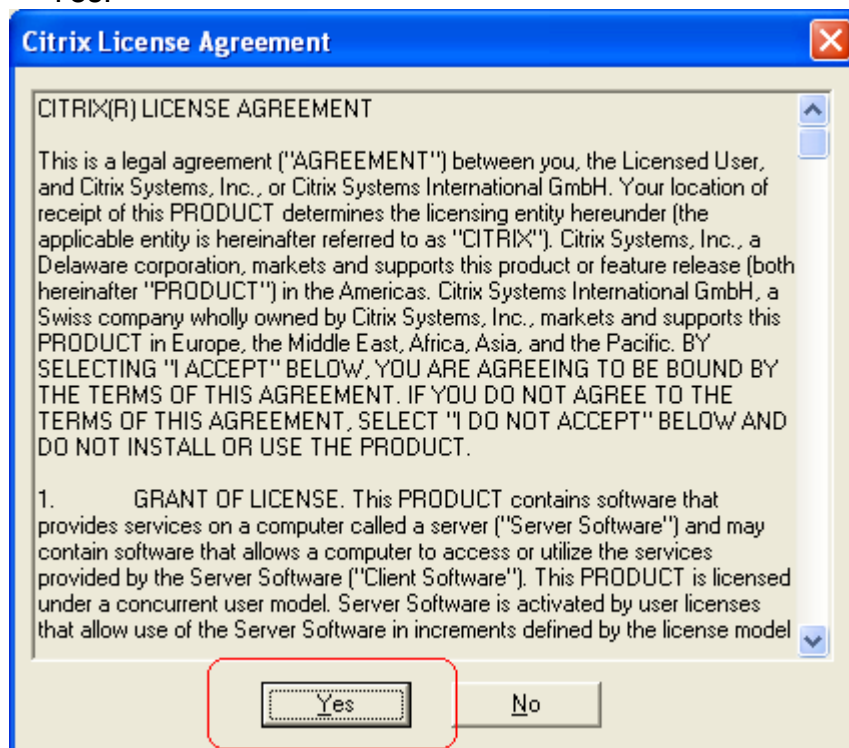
Citrix License Agreement

CITRIX(R) LICENSE AGREEMENT

This is a legal agreement ("AGREEMENT") between you, the Licensed User, and Citrix Systems, Inc., or Citrix Systems International GmbH. Your location of receipt of this PRODUCT determines the licensing entity hereunder (the applicable entity is hereinafter referred to as "CITRIX"). Citrix Systems, Inc., a Delaware corporation, markets and supports this product or feature release (both hereinafter "PRODUCT") in the Americas. Citrix Systems International GmbH, a Swiss company wholly owned by Citrix Systems, Inc., markets and supports this PRODUCT in Europe, the Middle East, Africa, Asia, and the Pacific. BY SELECTING "I ACCEPT" BELOW, YOU ARE AGREEING TO BE BOUND BY THE TERMS OF THIS AGREEMENT. IF YOU DO NOT AGREE TO THE TERMS OF THIS AGREEMENT, SELECT "I DO NOT ACCEPT" BELOW AND DO NOT INSTALL OR USE THE PRODUCT.

1. GRANT OF LICENSE. This PRODUCT contains software that provides services on a computer called a server ("Server Software") and may contain software that allows a computer to access or utilize the services provided by the Server Software ("Client Software"). This PRODUCT is licensed under a concurrent user model. Server Software is activated by user licenses that allow use of the Server Software in increments defined by the license model

Yes

No